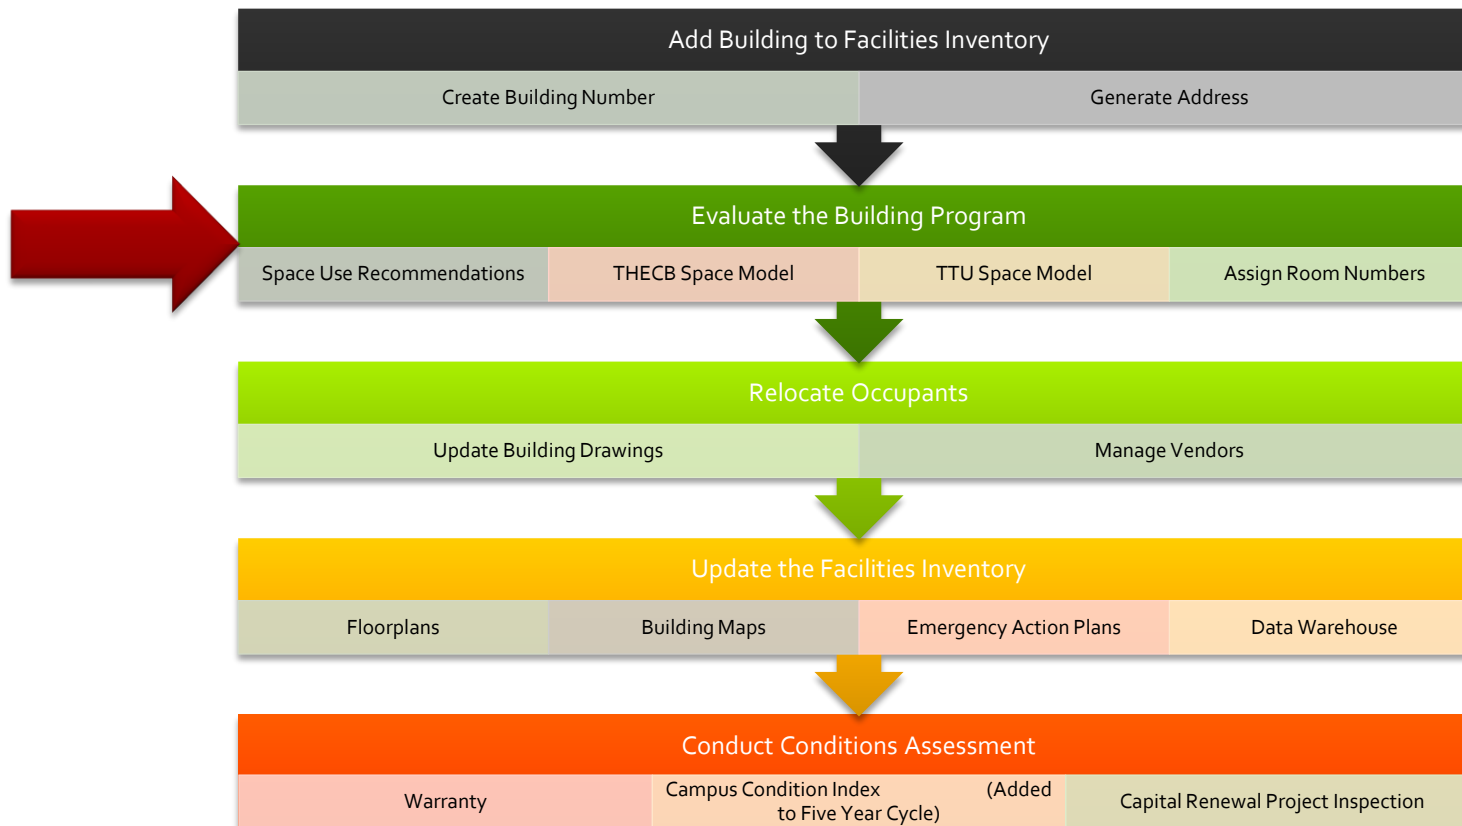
Add Building to Facilities Inventory

Create Building Number

Generate Address

Evaluate the Building Program

Space Use Recommendations

THECB Space Model

TTU Space Model

Assign Room Numbers

Relocate Occupants

Update Building Drawings

Manage Vendors

Update the Facilities Inventory

Floorplans

Building Maps

Emergency Action Plans

Data Warehouse

Conduct Conditions Assessment

Warranty

Campus Condition Index (Added to Five Year Cycle)

Capital Renewal Project Inspection